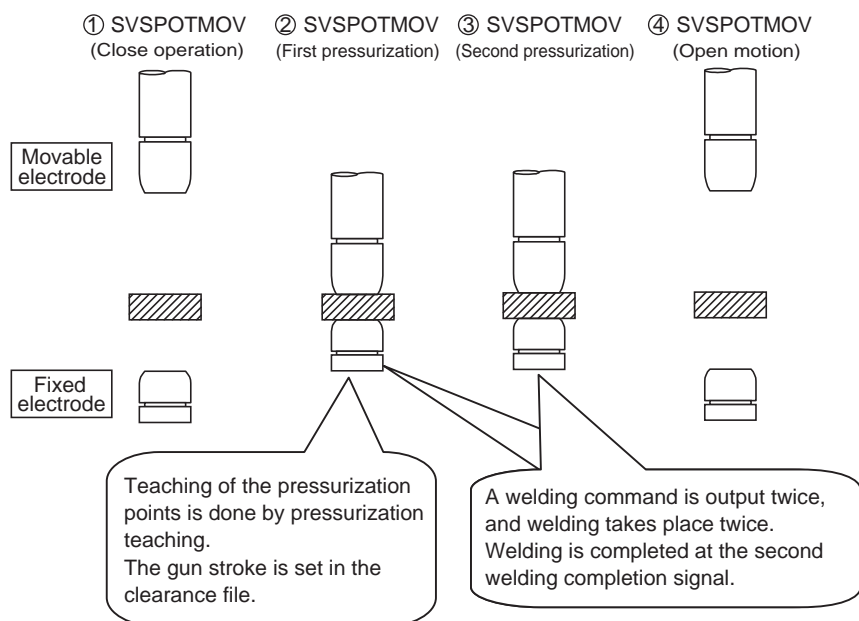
① SVSPOTMOV (Close operation)
② SVSPOTMOV (First pressurization)
③ SVSPOTMOV (Second pressurization)
④ SVSPOTMOV (Open motion)

Movable electrode

Fixed electrode

Teaching of the pressurization points is done by pressurization teaching.
The gun stroke is set in the clearance file.

A welding command is output twice, and welding takes place twice.
Welding is completed at the second welding completion signal.